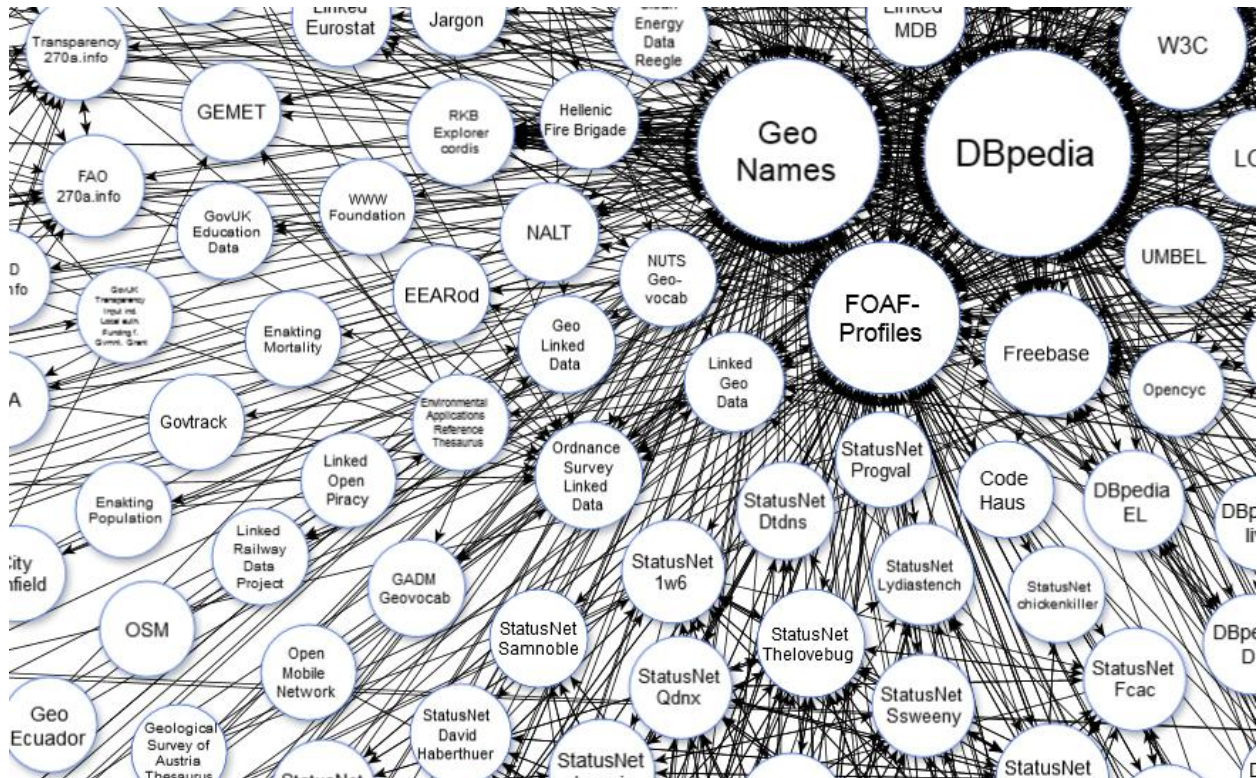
Transparency 270a.info

Linked Eurostat

Jargon

Clean Energy Data Reegle

Linked MDB

W3C

GEMET

RKB Explorer cordis

Hellenic Fire Brigade

Geo Names

DBpedia

LO

FAO 270a.info

WWW Foundation

GovUK Education Data

NALT

NUTS Geo-vocab

UMBEL

D nfo

GovUK Transparency Input ind. Local auth. Funding f. Gvmnt. Grant

EEARod

FOAF-Profiles

Freebase

Enakting Mortality

Geo Linked Data

Linked Geo Data

Opencyc

A

Govtrack

Environmental Applications Reference Thesaurus

Ordnance Survey Linked Data

StatusNet Progval

Code Haus

DBpedia EL

DBp liv

Linked Open Piracy

StatusNet Dtdns

Enakting Population

Linked Railway Data Project

StatusNet 1w6

StatusNet Lydiastench

City nfield

GADM Geovocab

StatusNet chickenkiller

OSM

StatusNet Samnoble

StatusNet Thelovebug

DBpe D

Open Mobile Network

StatusNet Qdnx

StatusNet Fcac

Geo Ecuador

Geological Survey of Austria Thesaurus

StatusNet David Haberthuer

StatusNet Ssweeny

StatusNet

StatusNet

StatusNet